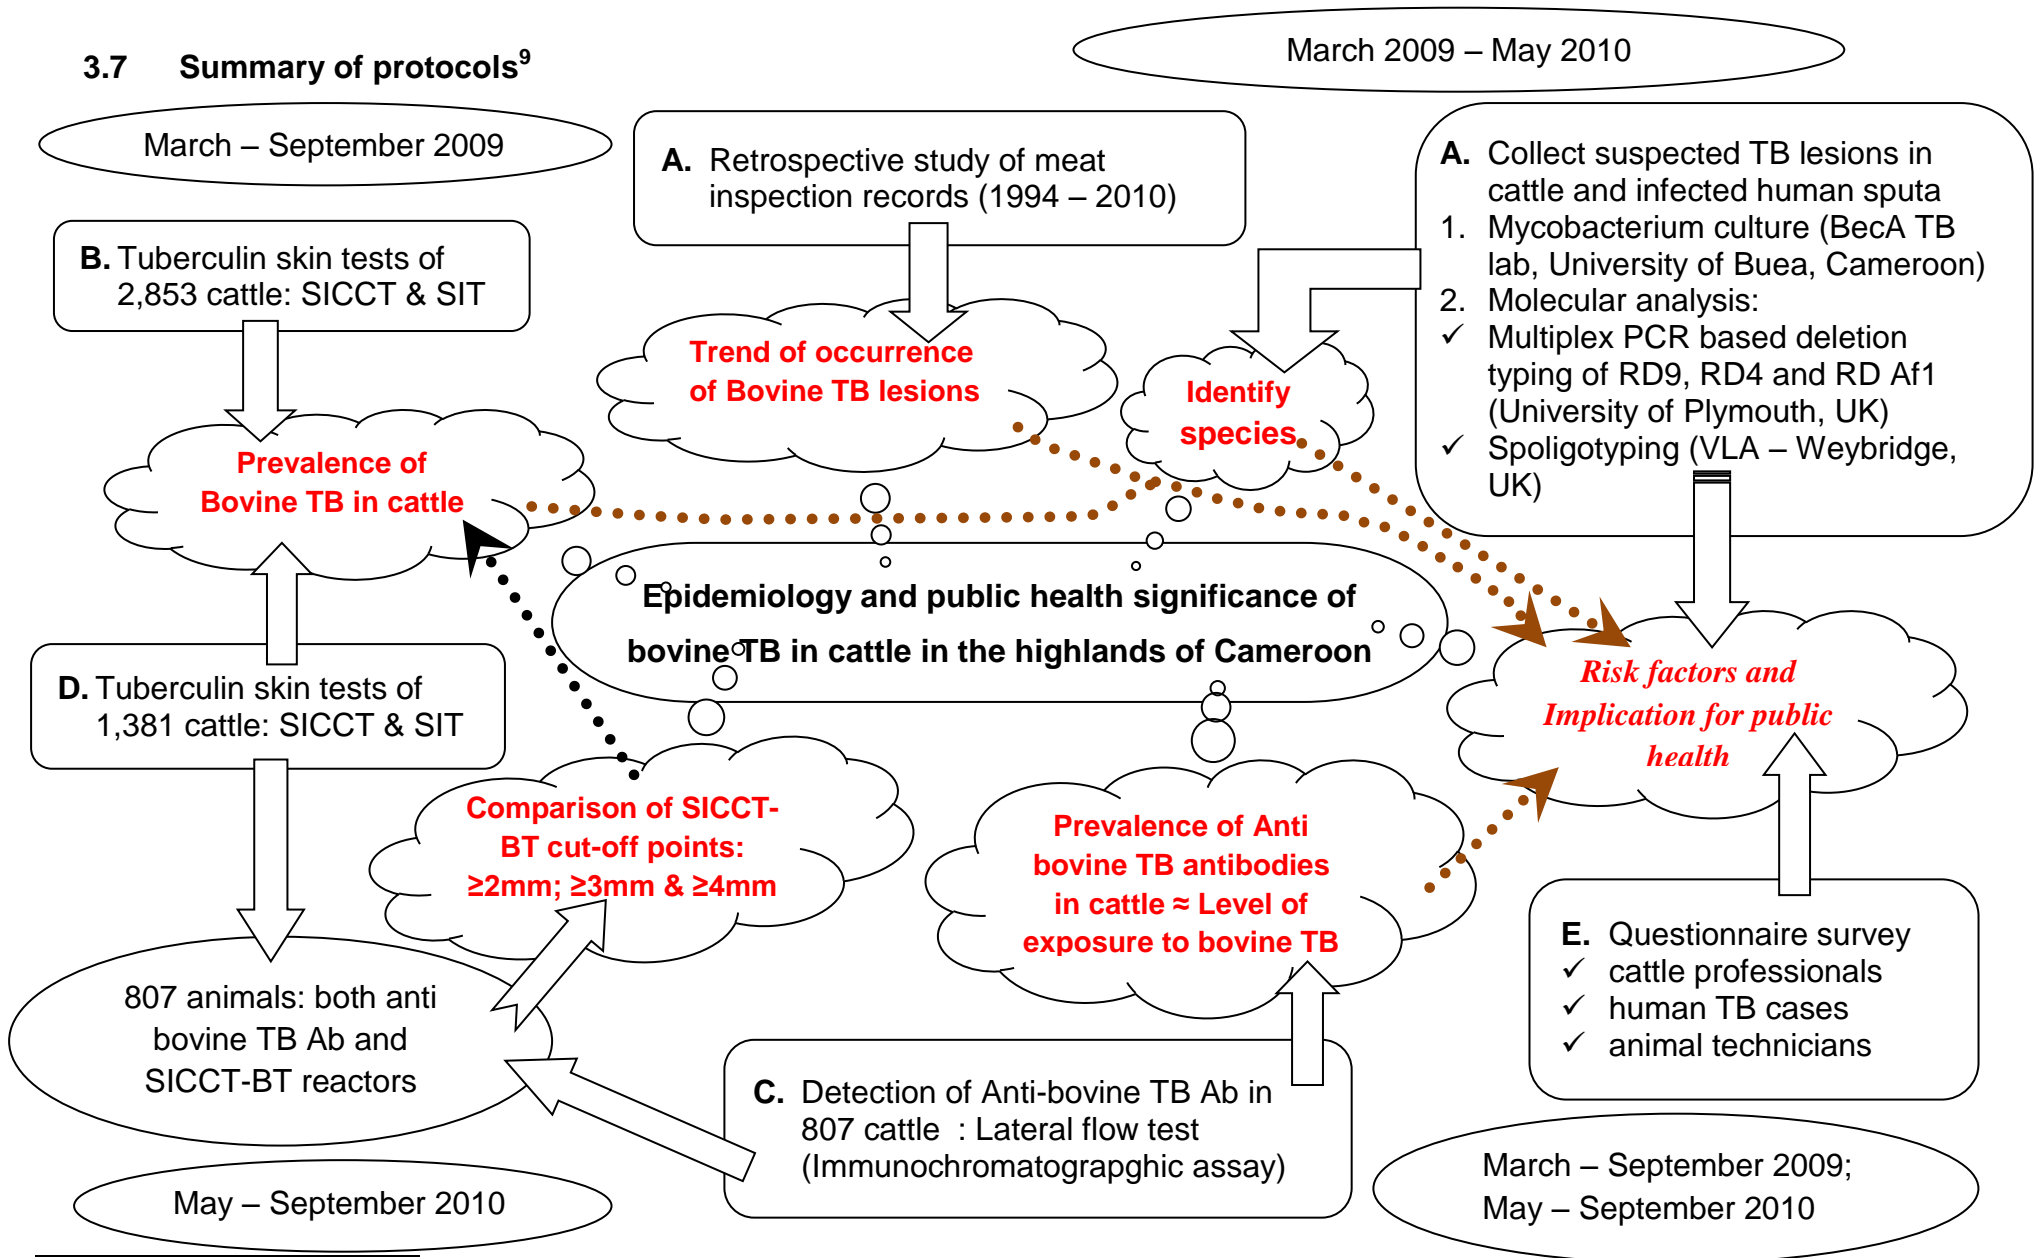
3.7 Summary of protocols$^9$

March 2009 – May 2010

March – September 2009

A. Retrospective study of meat inspection records (1994 – 2010)

A. Collect suspected TB lesions in cattle and infected human sputa
1. Mycobacterium culture (BecA TB lab, University of Buea, Cameroon)
2. Molecular analysis:
✓ Multiplex PCR based deletion typing of RD9, RD4 and RD Af1 (University of Plymouth, UK)
✓ Spoligotyping (VLA – Weybridge, UK)

B. Tuberculin skin tests of 2,853 cattle: SICCT & SIT

Trend of occurrence of Bovine TB lesions

Identify species

Prevalence of Bovine TB in cattle

Epidemiology and public health significance of bovine TB in cattle in the highlands of Cameroon

Risk factors and Implication for public health

D. Tuberculin skin tests of 1,381 cattle: SICCT & SIT

Comparison of SICCT-BT cut-off points: ≥2mm; ≥3mm & ≥4mm

Prevalence of Anti bovine TB antibodies in cattle ≈ Level of exposure to bovine TB

E. Questionnaire survey
✓ cattle professionals
✓ human TB cases
✓ animal technicians

807 animals: both anti bovine TB Ab and SICCT-BT reactors

C. Detection of Anti-bovine TB Ab in 807 cattle : Lateral flow test (Immunochromatograpghic assay)

March – September 2009; May – September 2010

May – September 2010